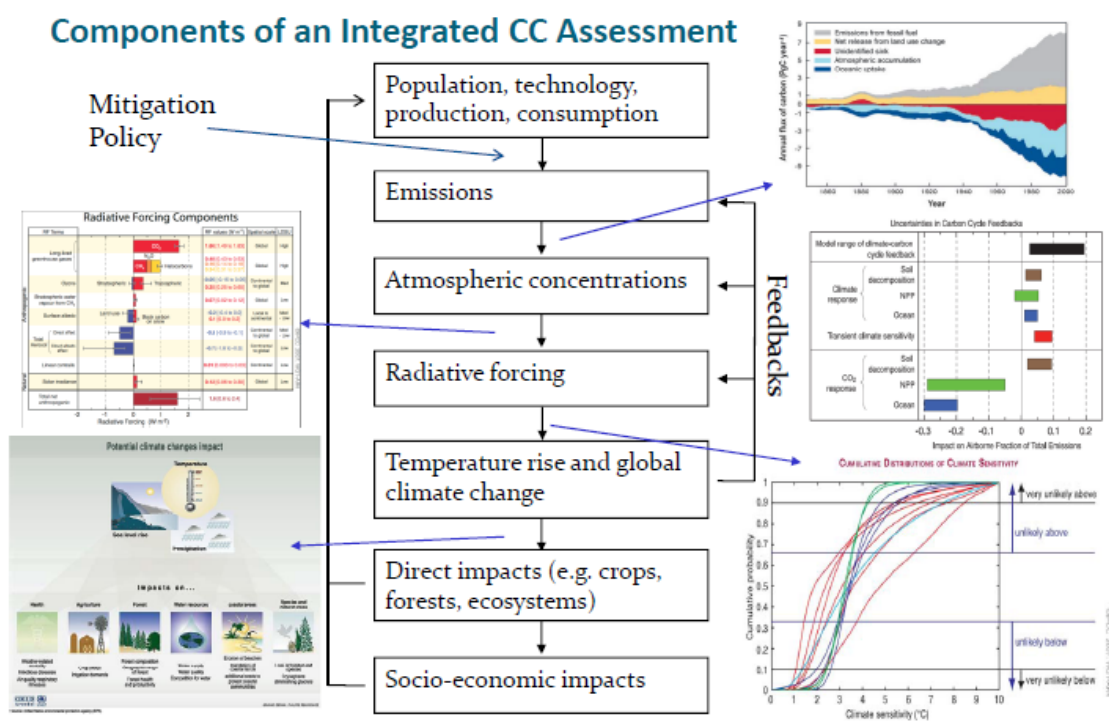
Components of an Integrated CC Assessment

Mitigation Policy

Population, technology, production, consumption

Emissions

Atmospheric concentrations

Radiative forcing

Temperature rise and global climate change

Direct impacts (e.g. crops, forests, ecosystems)

Socio-economic impacts

Feedbacks

Emissions from fossil fuel
Net release from land use change
Unidentified sink
Atmospheric accumulation
Oceanic uptake

Annual flux of carbon (PgC year⁻¹)

Year

1860 1880 1900 1920 1940 1960 1980 2000

Radiative Forcing Components

Radiative Forcing (W m⁻²)

Uncertainties in Carbon Cycle Feedbacks

Model range of climate-carbon cycle feedback

Climate response

Soil decomposition

NPP

Ocean

Transient climate sensitivity

$CO_2$ response

Soil decomposition

NPP

Ocean

-0.3 -0.2 -0.1 0 0.1 0.2

Impact on Airborne Fraction of Total Emissions

Potential climate changes impact

Temperature

Sea level rise

Precipitation

Impacts on ...

Health

Agriculture

Forest

Water resources

Coastal areas

Species and natural areas

Cumulative Distributions of Climate Sensitivity

very unlikely above

unlikely above

unlikely below

very unlikely below

Cumulative probability

Climate sensitivity (°C)

0 0.1 0.2 0.3 0.4 0.5 0.6 0.7 0.8 0.9 1

0 1 2 3 4 5 6 7 8 9 10